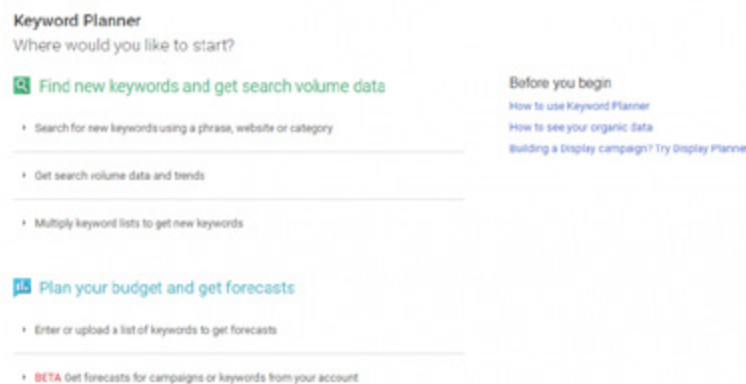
Keyword Planner
Where would you like to start?

Find new keywords and get search volume data

Search for new keywords using a phrase, website or category

Get search volume data and trends

Multiply keyword lists to get new keywords

Plan your budget and get forecasts

Enter or upload a list of keywords to get forecasts

BETA Get forecasts for campaigns or keywords from your account

Before you begin
How to use Keyword Planner
How to see your organic data
Building a Display campaign? Try Display Planne